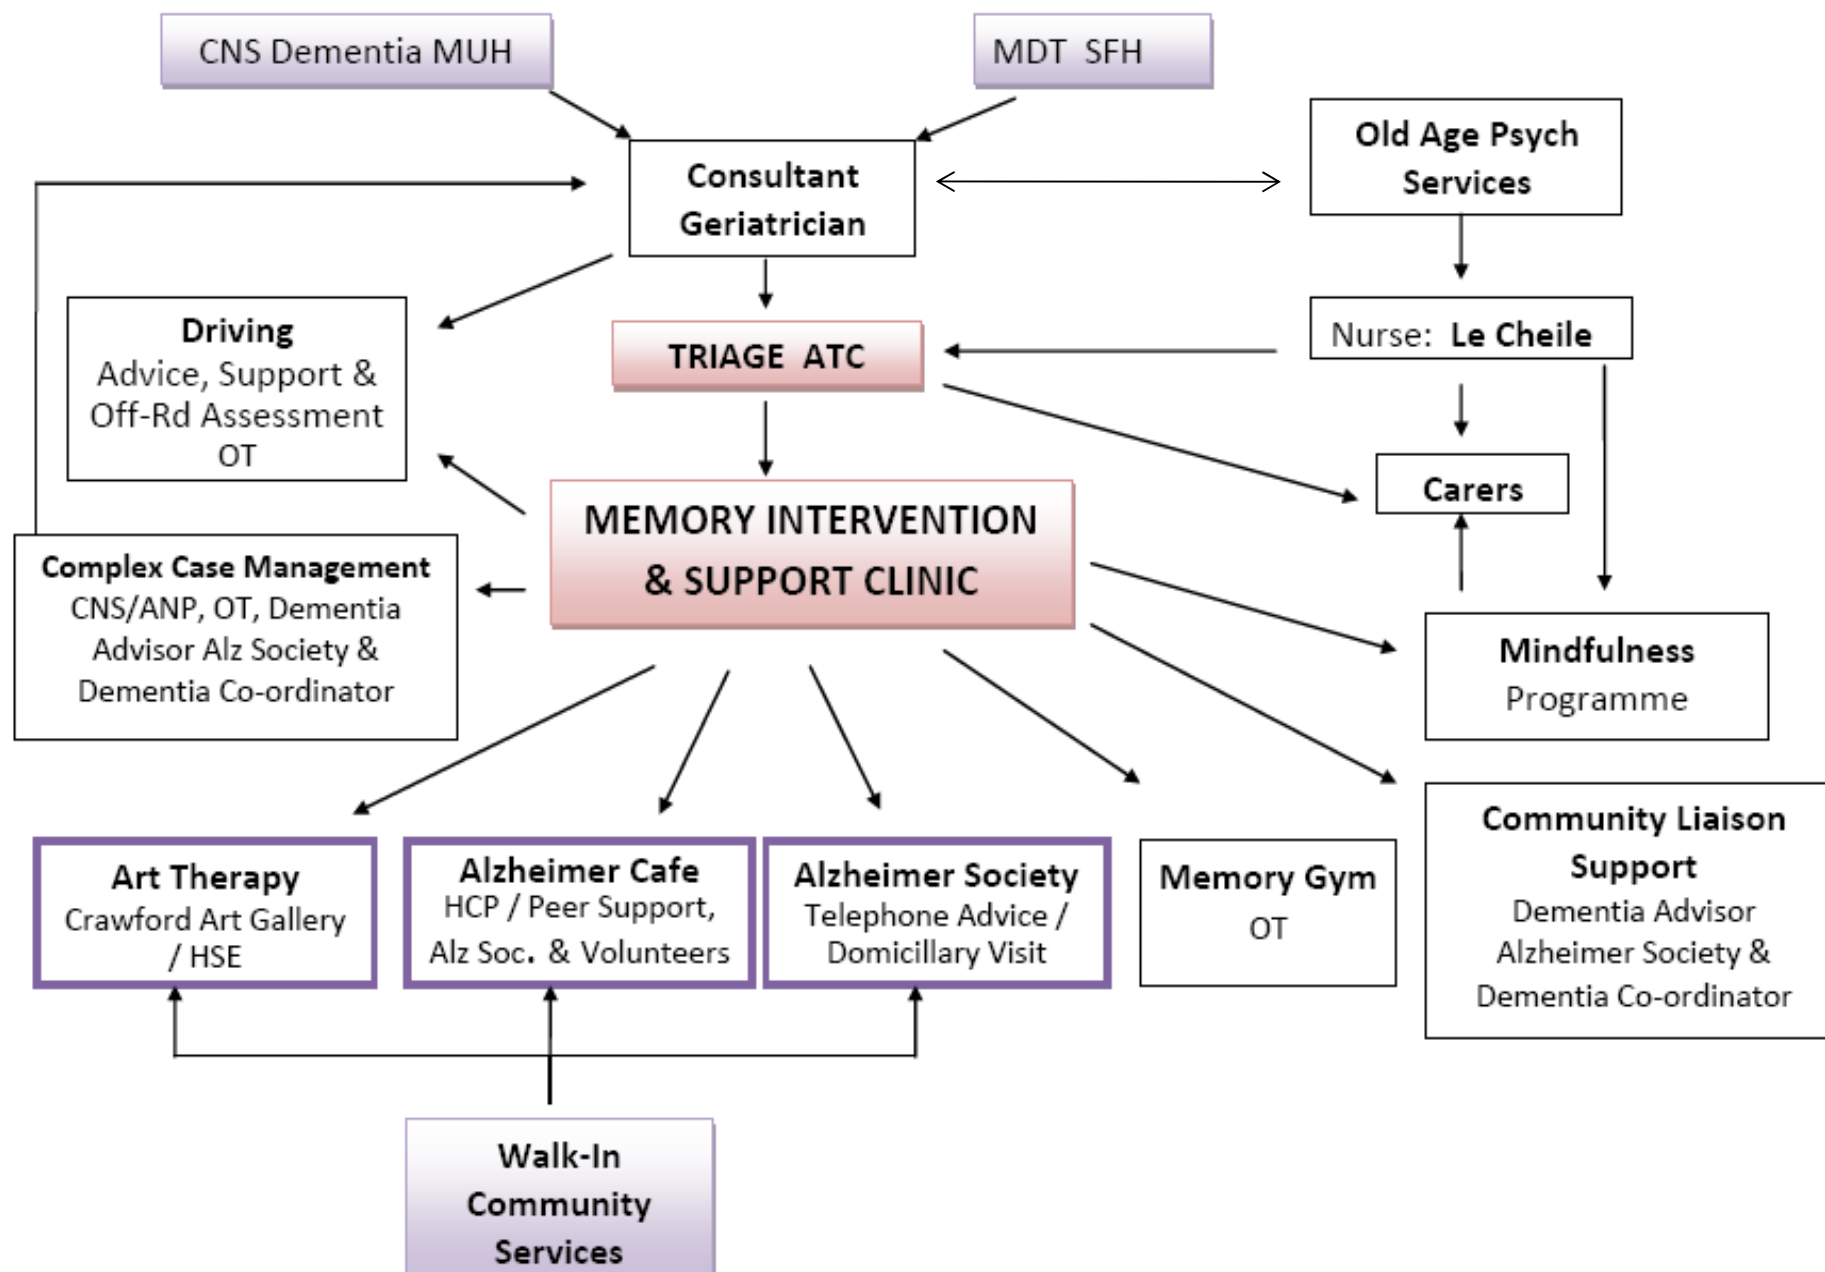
CNS Dementia MUH

MDT SFH

Consultant Geriatrician

Old Age Psych Services

Driving
Advice, Support & Off-Rd Assessment
OT

TRIAGE ATC

Nurse: Le Cheile

Carers

MEMORY INTERVENTION & SUPPORT CLINIC

Complex Case Management
CNS/ANP, OT, Dementia Advisor Alz Society & Dementia Co-ordinator

Mindfulness
Programme

Community Liaison Support
Dementia Advisor
Alzheimer Society &
Dementia Co-ordinator

Art Therapy
Crawford Art Gallery / HSE

Alzheimer Cafe
HCP / Peer Support, Alz Soc. & Volunteers

Alzheimer Society
Telephone Advice / Domicillary Visit

Memory Gym
OT

Walk-In Community Services